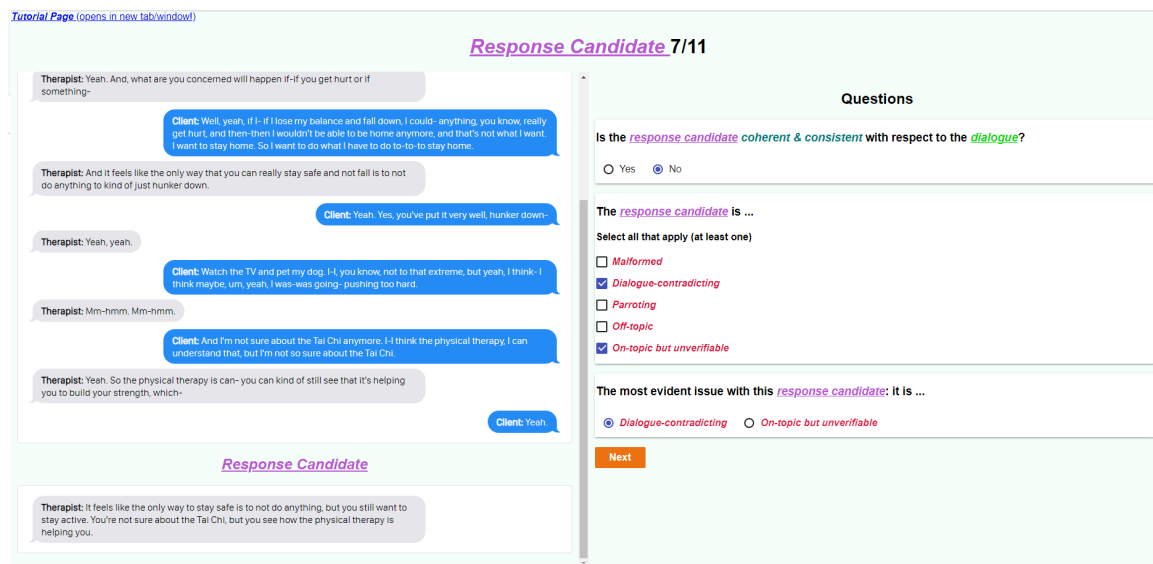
Tutorial Page (opens in new tab/window!)

Response Candidate 7/11

Therapist: Yeah. And, what are you concerned will happen if-if you get hurt or if something-

Client: Well, yeah, if I- if I lose my balance and fall down, I could- anything, you know, really get hurt, and then-then I wouldn't be able to be home anymore, and that's not what I want. I want to stay home. So I want to do what I have to do to-to stay home.

Therapist: And it feels like the only way that you can really stay safe and not fall is to not do anything to kind of just hunker down.

Client: Yeah. Yes, you've put it very well, hunker down-

Therapist: Yeah, yeah.

Client: Watch the TV and pet my dog. I-I, you know, not to that extreme, but yeah, I think- I think maybe, um, yeah, I was-was going- pushing too hard.

Therapist: Mm-hmm. Mm-hmm.

Client: And I'm not sure about the Tai Chi anymore. I-I think the physical therapy, I can understand that, but I'm not so sure about the Tai Chi.

Therapist: Yeah. So the physical therapy is can- you can kind of still see that it's helping you to build your strength, which-

Client: Yeah.

Response Candidate

Therapist: It feels like the only way to stay safe is to not do anything, but you still want to stay active. You're not sure about the Tai Chi, but you see how the physical therapy is helping you.

Questions

Is the response candidate coherent & consistent with respect to the dialogue?

Yes No

The response candidate is ...

Select all that apply (at least one)

Malformed
Dialogue-contradicting
Parroting
Off-topic
On-topic but unverifiable

The most evident issue with this response candidate: it is ...

Dialogue-contradicting On-topic but unverifiable

Next